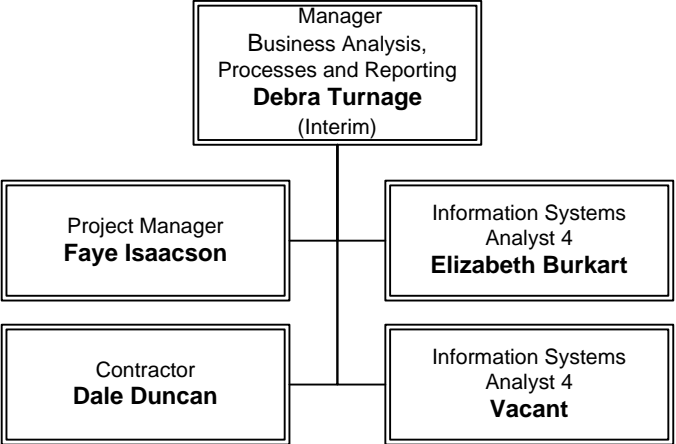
Manager
Business Analysis, Processes and Reporting
**Debra Turnage**
(Interim)

Project Manager
**Faye Isaacson**

Information Systems Analyst 4
**Elizabeth Burkart**

Contractor
**Dale Duncan**

Information Systems Analyst 4
**Vacant**